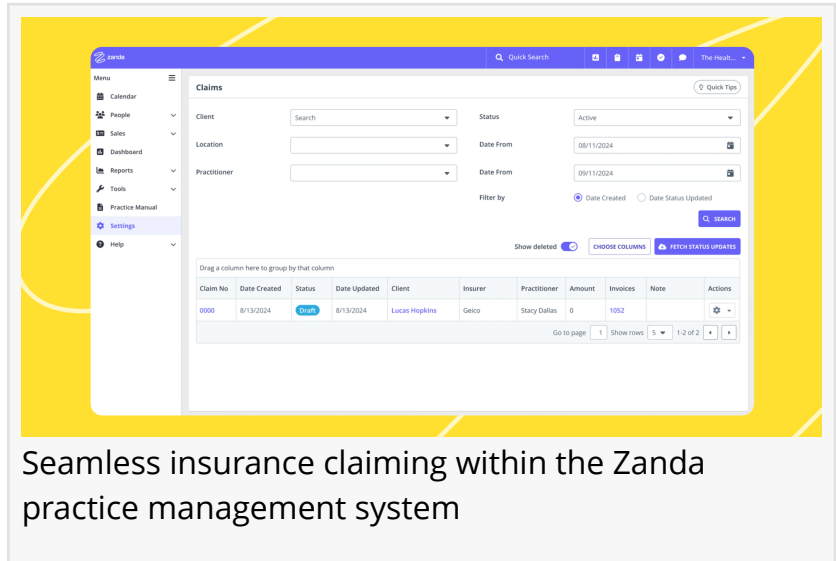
zanda

Quick Search

The Healt...

Menu

Calendar
People
Sales
Dashboard
Reports
Tools
Practice Manual
Settings
Help

Claims

Quick Tips

Client
Search

Status
Active

Location

Date From
08/11/2024

Practitioner

Date From
09/11/2024

Filter by
Date Created
Date Status Updated

SEARCH

Show deleted
CHOOSE COLUMNS
FETCH STATUS UPDATES

Drag a column here to group by that column

| Claim No | Date Created | Status | Date Updated | Client | Insurer | Practitioner | Amount | Invoices | Note | Actions |
|---|---|---|---|---|---|---|---|---|---|---|
| 0000 | 8/13/2024 | Draft | 8/13/2024 | Lucas Hopkins | Geico | Stacy Dallas | 0 | 1052 | | |

Go to page 1 Show rows 5 1-2 of 2

Seamless insurance claiming within the Zanda practice management system